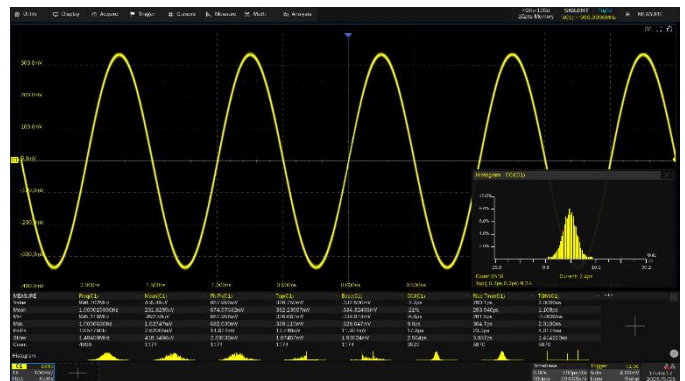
Utility Display Acquire Trigger Cursors Measure Math Analysis

2GSa/s 120kpts SIGLENT Trig'd MEASURE

300.0mV

200.0mV

100.0mV

0.0mV

-200.0mV

-300.0mV

-400.0mV -2.000ms -1.500ms -1.000ms -0.500ms 0.000ms 0.500ms

Histogram - OC(C1)

Count: 2578 Current: 2.4ps

| MEASURE | Freq(C1) | Mean(C1) | Pk-Pk(C1) | Top(C1) | Base(C1) | OC(C1) | Rise Time(C1) | Tdiff(C1) |
|---|---|---|---|---|---|---|---|---|
| Value | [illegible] | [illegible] | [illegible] | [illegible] | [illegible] | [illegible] | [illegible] | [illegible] |
| Mean | 1.00001000GHz | 231.6295mV | 674.6750mV | 332.2357mV | -344.8240mV | 21% | 263.646ps | 1.168ns |
| Min | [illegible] | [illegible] | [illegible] | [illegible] | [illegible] | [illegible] | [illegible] | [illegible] |
| Max | 1.00001000GHz | 1.02747mV | 682.630mV | 339.11mV | -325.047mV | 9.0ps | 304.7ps | 2.3036ns |
| Pk-Pk | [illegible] | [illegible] | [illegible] | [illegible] | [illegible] | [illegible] | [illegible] | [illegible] |
| Stdev | 1.4840MHz | 408.34mV | 2.2803mV | 1.8745mV | 1.9302mV | 2.004ps | 5.307ps | 1.4162ns |
| Count | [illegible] | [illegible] | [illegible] | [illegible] | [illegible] | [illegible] | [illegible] | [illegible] |

Histogram

C1 DC50 1X 500mV/ 0.00V

Timebase Trigger